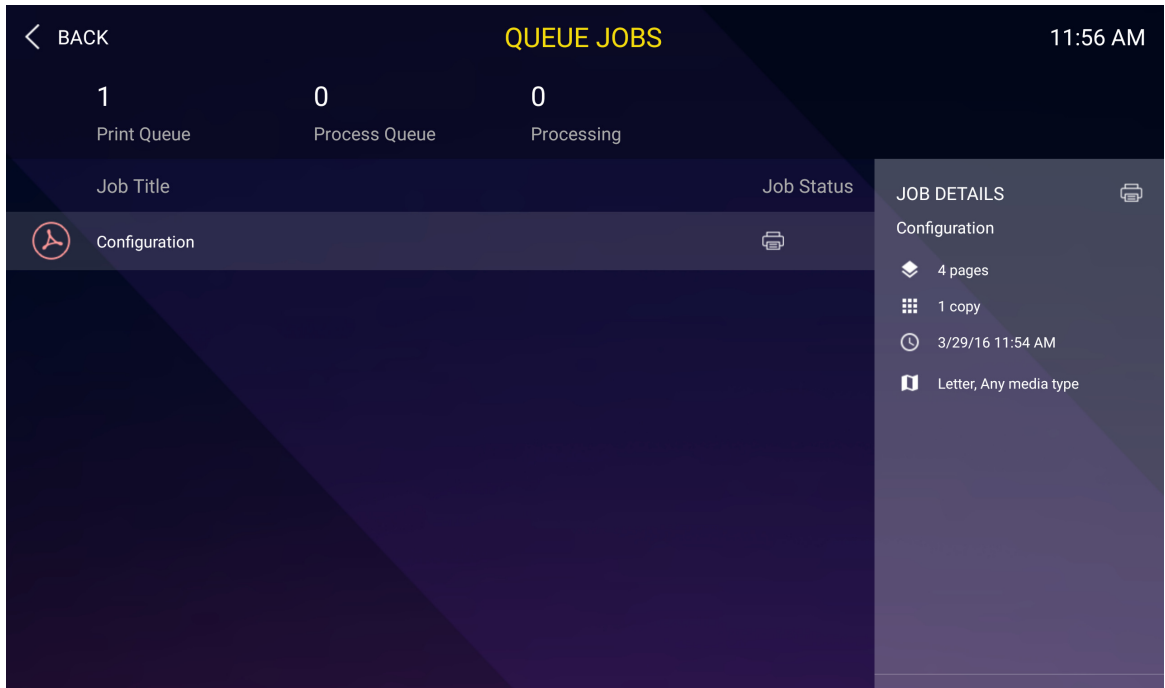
BACK

QUEUE JOBS

11:56 AM

1
Print Queue

0
Process Queue

0
Processing

| Job Title | Job Status |
|---|---|
| Configuration | |

JOB DETAILS

Configuration

4 pages

1 copy

3/29/16 11:54 AM

Letter, Any media type